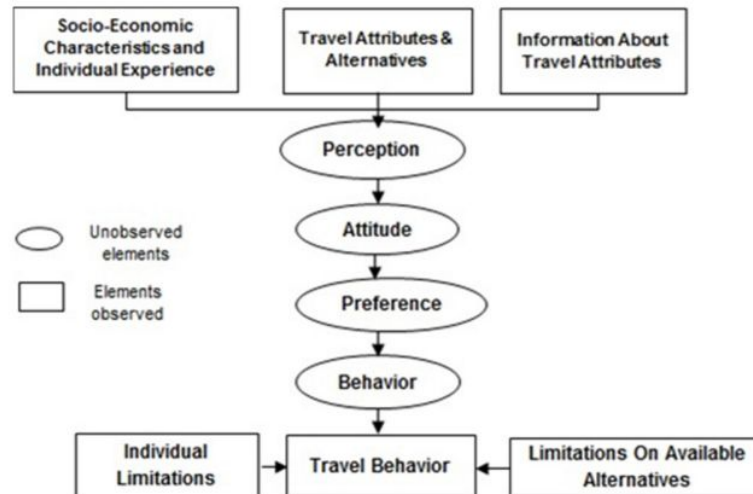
Socio-Economic Characteristics and Individual Experience

Travel Attributes & Alternatives

Information About Travel Attributes

Perception

Unobserved elements

Attitude

Elements observed

Preference

Behavior

Individual Limitations

Travel Behavior

Limitations On Available Alternatives